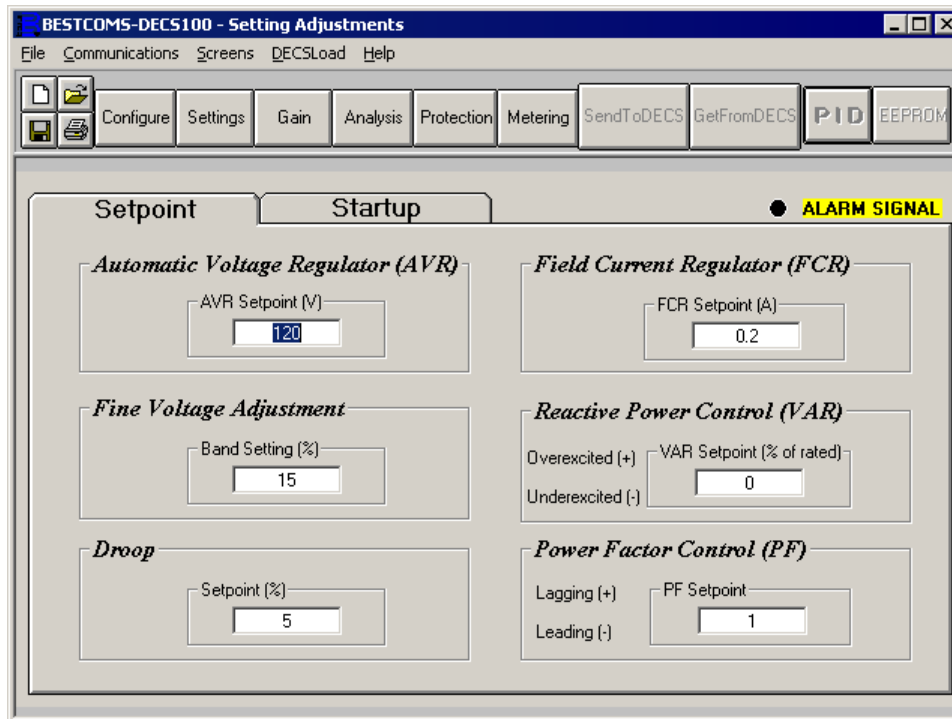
BESTCOMS-DECS100 - Setting Adjustments

File Communications Screens DECSLoad Help

Configure Settings Gain Analysis Protection Metering SendToDECS GetFromDECS PID EEPROM

Setpoint Startup

ALARM SIGNAL

Automatic Voltage Regulator (AVR)

AVR Setpoint (V)

120

Field Current Regulator (FCR)

FCR Setpoint (A)

0.2

Fine Voltage Adjustment

Band Setting (%)

15

Reactive Power Control (VAR)

Overexcited (+)

Underexcited (-)

VAR Setpoint (% of rated)

0

Droop

Setpoint (%)

5

Power Factor Control (PF)

Lagging (+)

Leading (-)

PF Setpoint

1